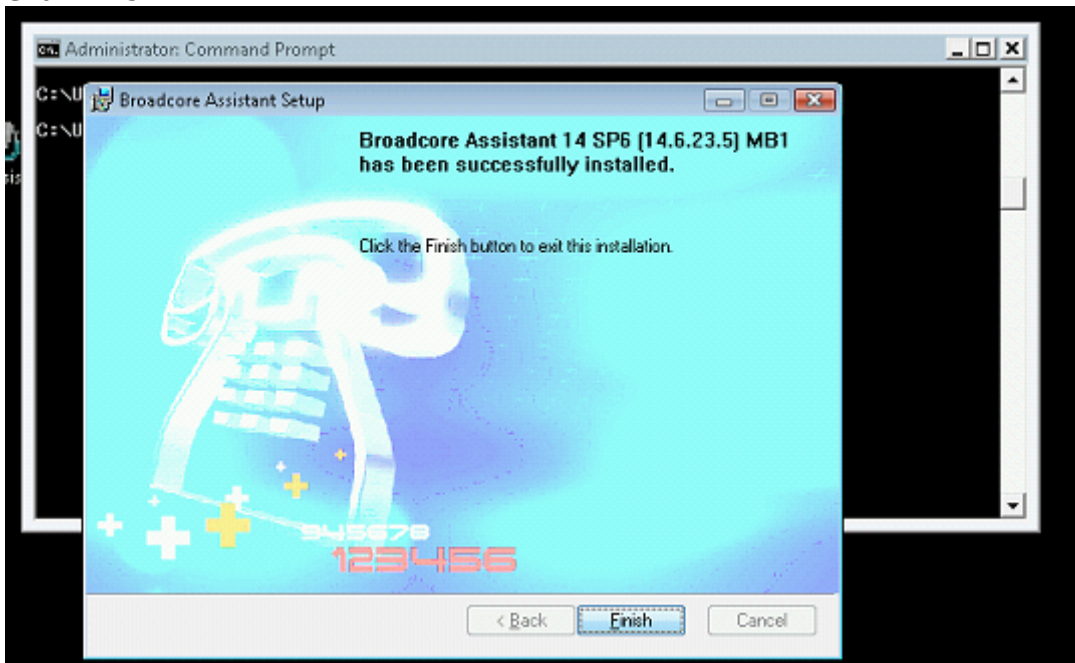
Administrator: Command Prompt

C:\U
C:\U

Broadcore Assistant Setup

Broadcore Assistant 14 SP6 (14.6.23.5) MB1 has been successfully installed.

Click the Finish button to exit this installation.

345678
123456

< Back
Finish
Cancel